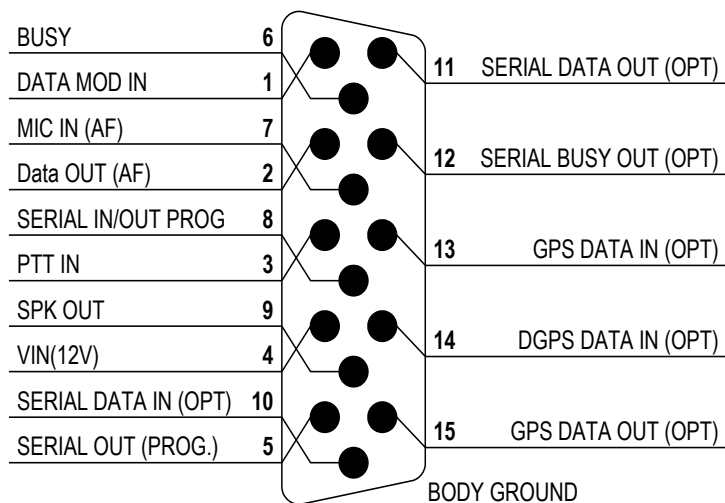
BUSY 6
DATA MOD IN 1
MIC IN (AF) 7
Data OUT (AF) 2
SERIAL IN/OUT PROG 8
PTT IN 3
SPK OUT 9
VIN(12V) 4
SERIAL DATA IN (OPT) 10
SERIAL OUT (PROG.) 5

11 SERIAL DATA OUT (OPT)
12 SERIAL BUSY OUT (OPT)
13 GPS DATA IN (OPT)
14 DGPS DATA IN (OPT)
15 GPS DATA OUT (OPT)

BODY GROUND